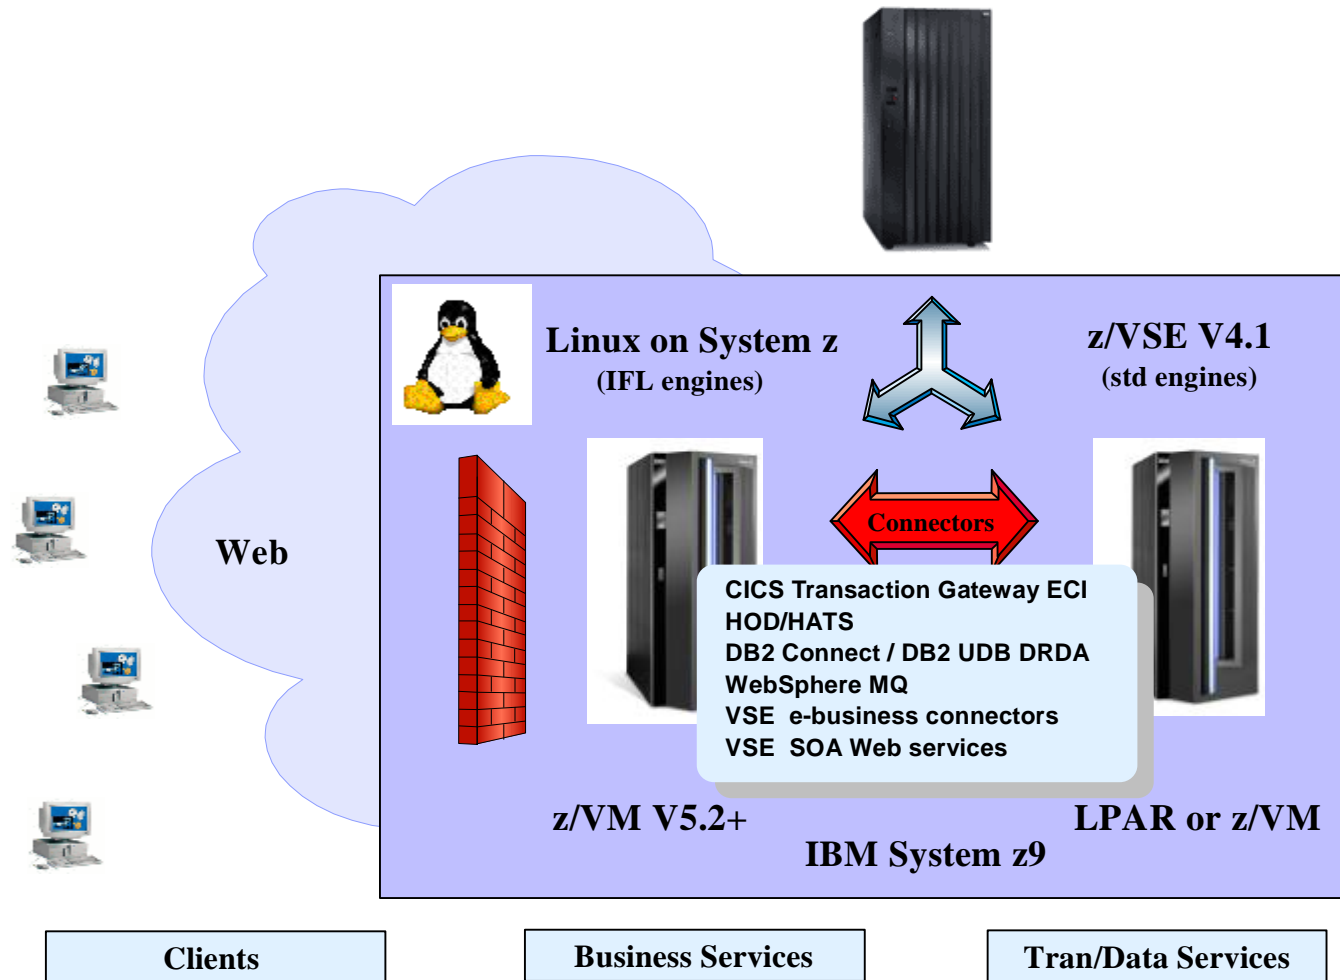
Linux on System z
(IFL engines)

z/VSE V4.1
(std engines)

Web

Connectors

CICS Transaction Gateway ECI
HOD/HATS
DB2 Connect / DB2 UDB DRDA
WebSphere MQ
VSE e-business connectors
VSE SOA Web services

z/VM V5.2+

LPAR or z/VM

IBM System z9

Clients

Business Services

Tran/Data Services